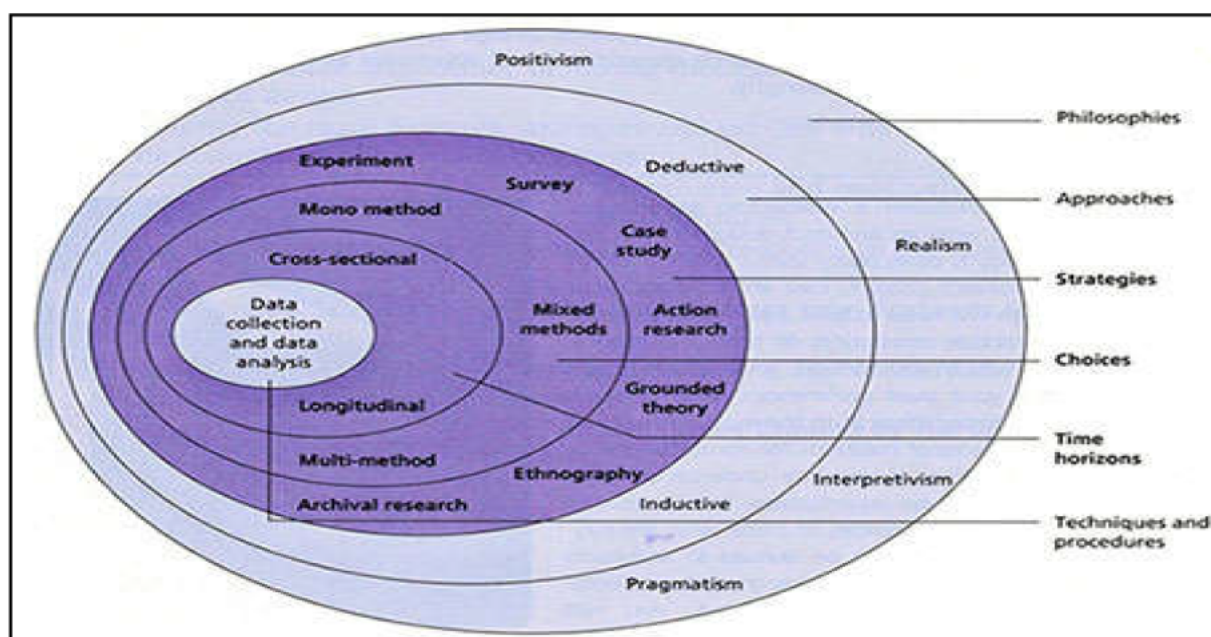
Positivism

Philosophies

Deductive

Approaches

Realism

Strategies

Choices

Time horizons

Interpretivism

Inductive

Techniques and procedures

Pragmatism

Experiment

Survey

Mono method

Case study

Cross-sectional

Data collection and data analysis

Mixed methods

Action research

Grounded theory

Longitudinal

Multi-method

Ethnography

Archival research